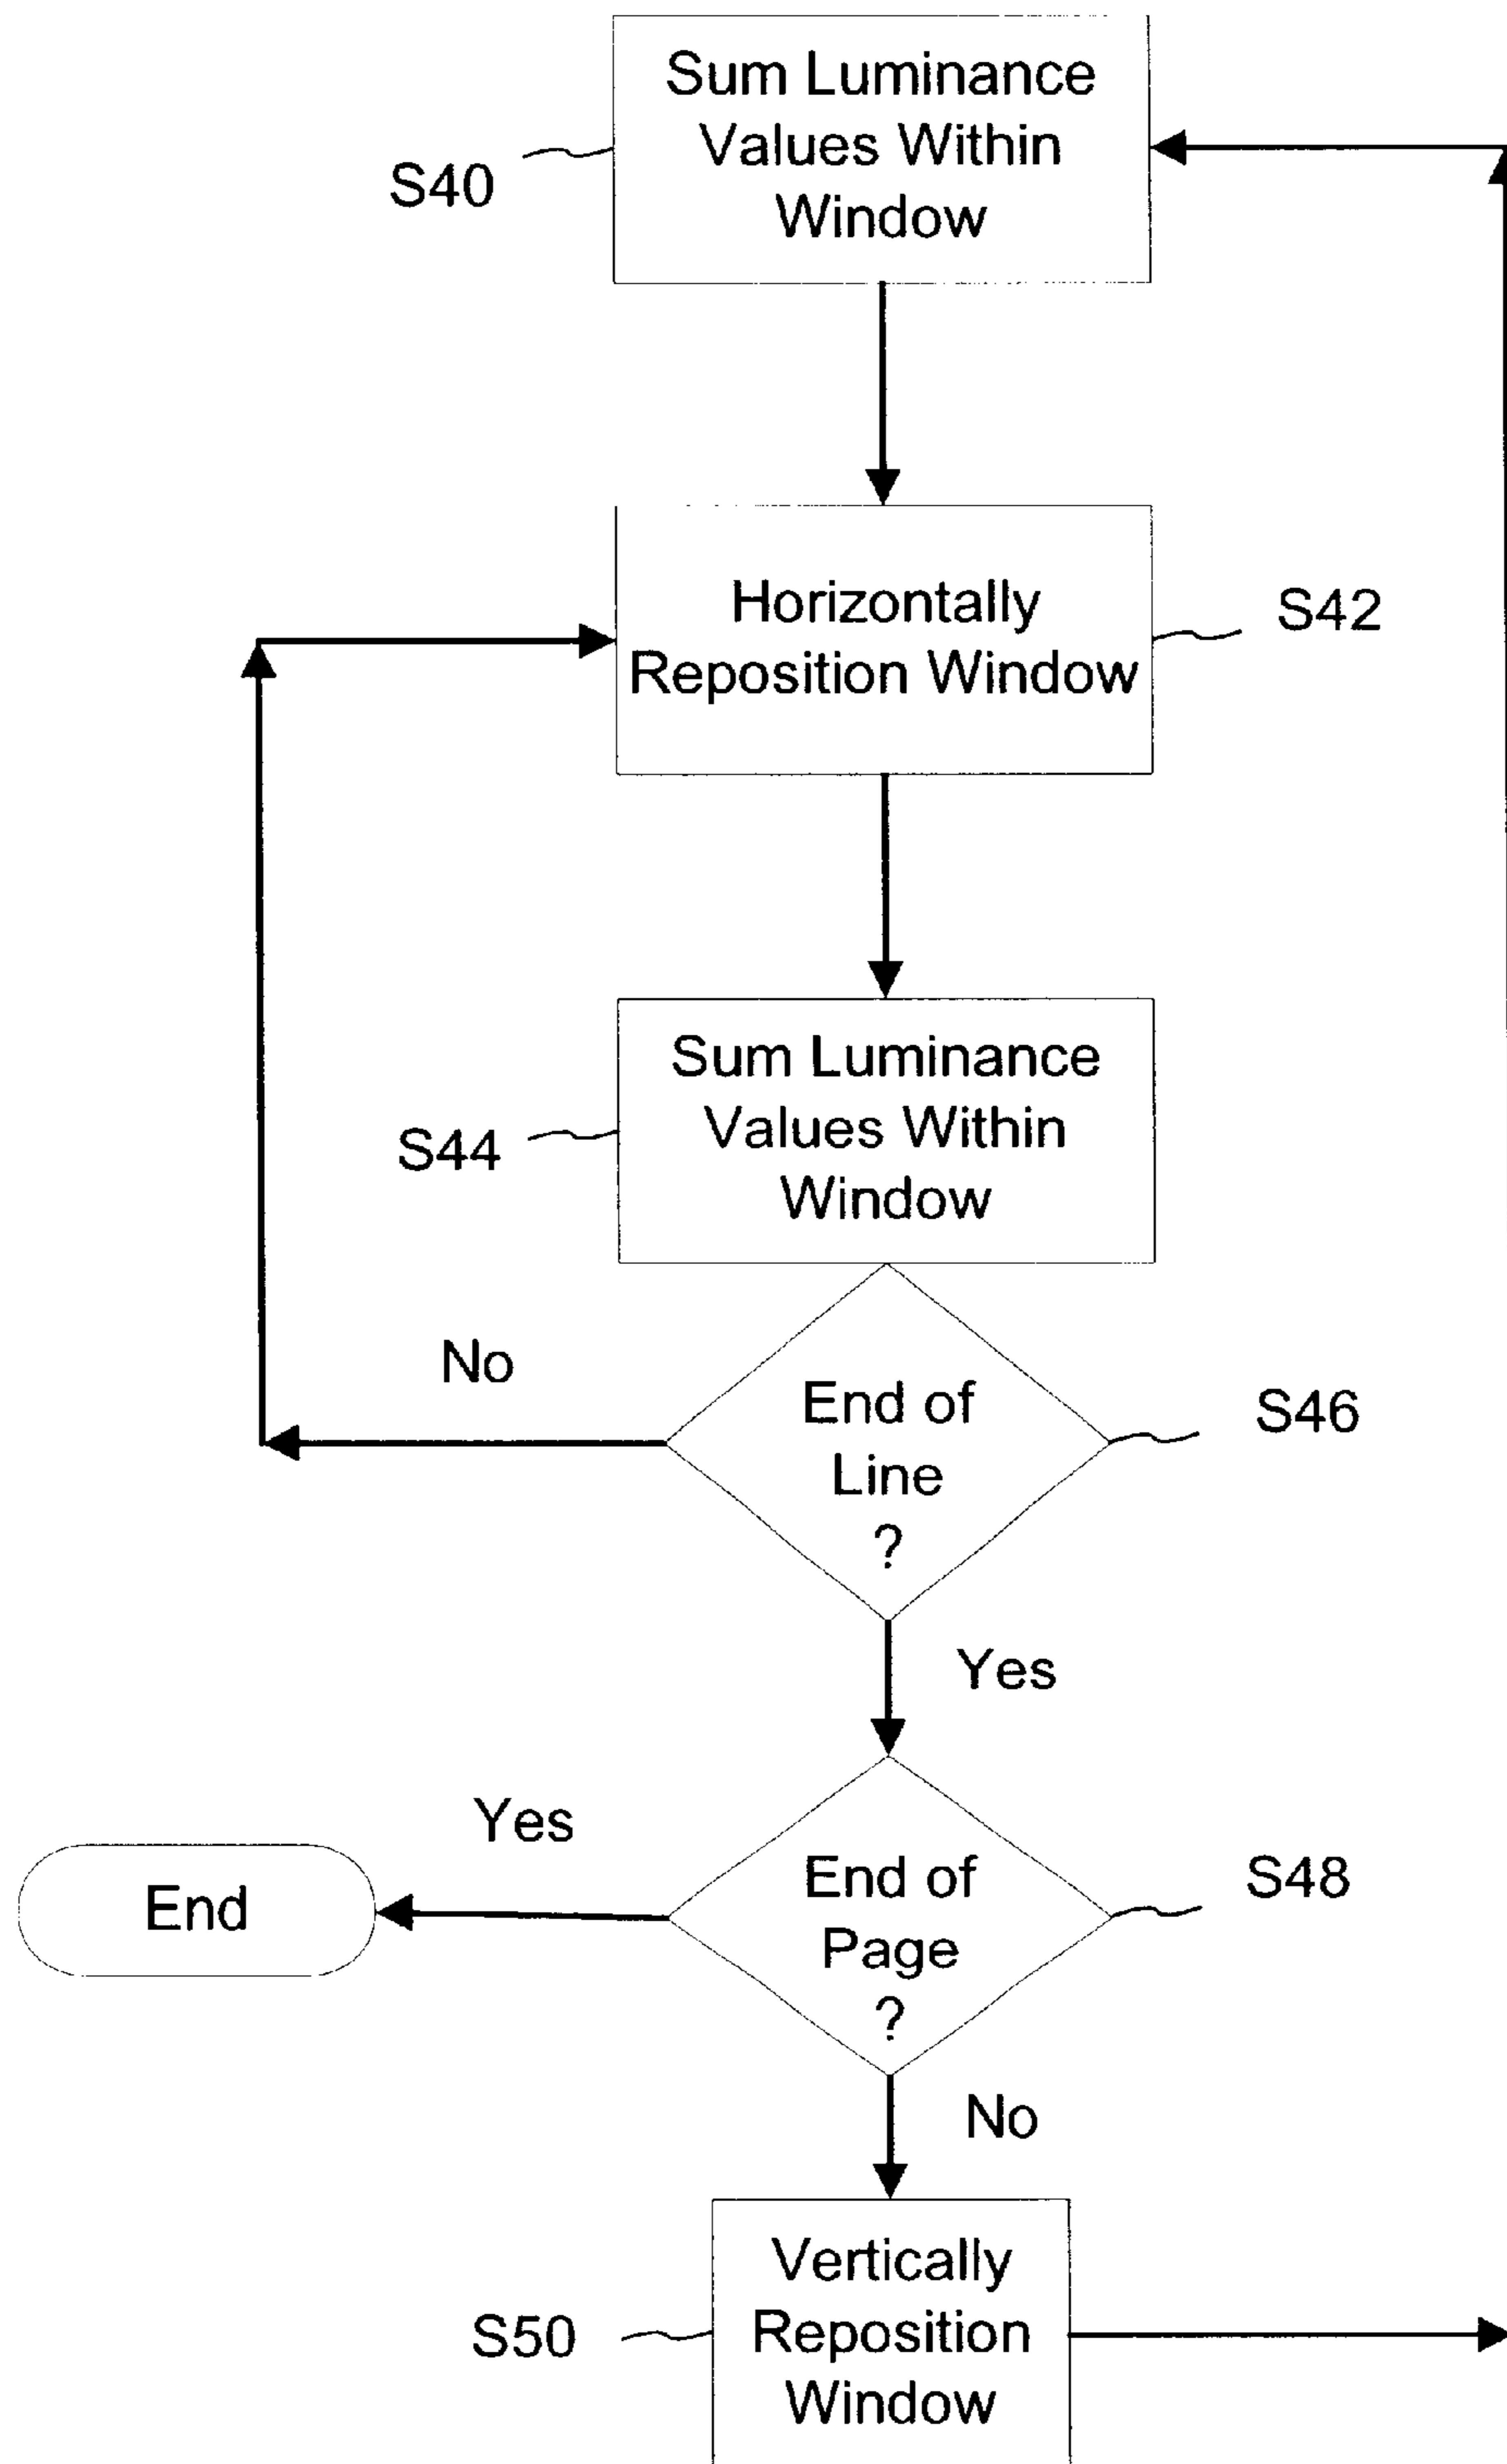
Sum Luminance Values Within Window

S40

Horizontally Reposition Window

S42

Sum Luminance Values Within Window

S44

No

End of Line ?

S46

Yes

Yes

End

End of Page ?

S48

No

S50

Vertically Reposition Window